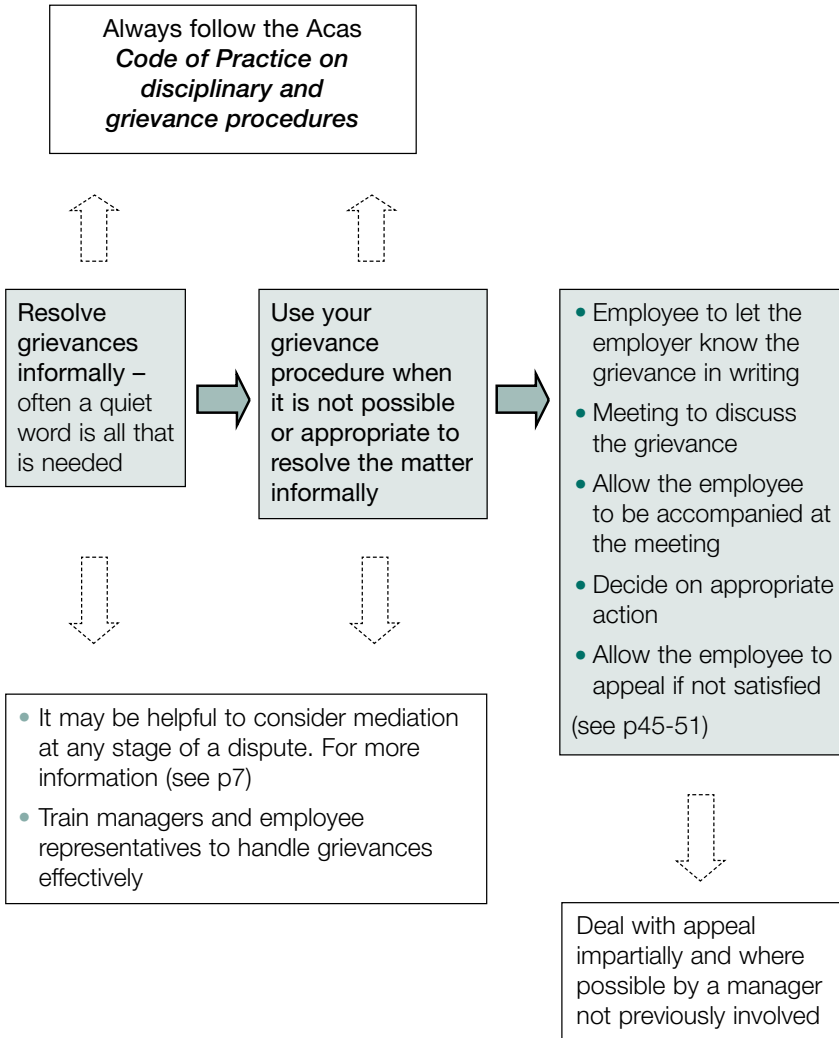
Always follow the Acas *Code of Practice on disciplinary and grievance procedures*

Resolve grievances informally – often a quiet word is all that is needed

Use your grievance procedure when it is not possible or appropriate to resolve the matter informally

• Employee to let the employer know the grievance in writing
• Meeting to discuss the grievance
• Allow the employee to be accompanied at the meeting
• Decide on appropriate action
• Allow the employee to appeal if not satisfied
(see p45-51)

• It may be helpful to consider mediation at any stage of a dispute. For more information (see p7)
• Train managers and employee representatives to handle grievances effectively

Deal with appeal impartially and where possible by a manager not previously involved